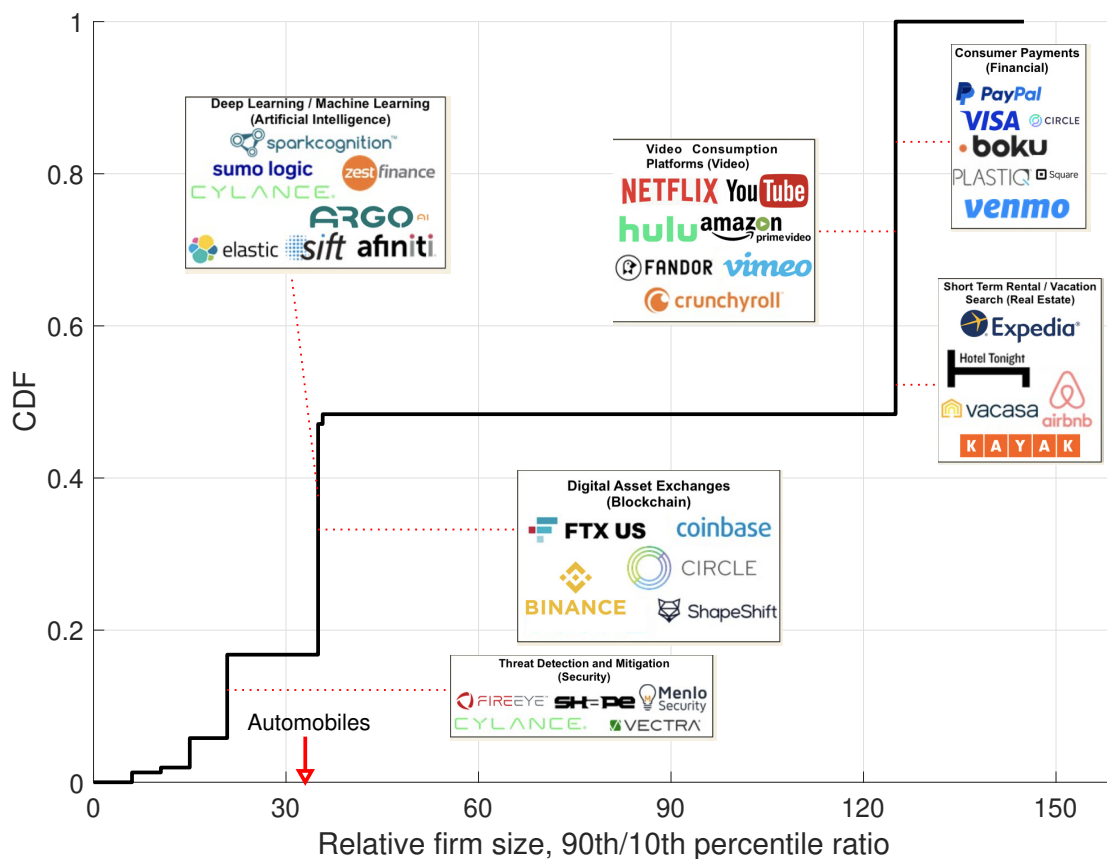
1
0.8
0.6
0.4
0.2
0
CDF

Deep Learning / Machine Learning (Artificial Intelligence)
sparkcognition
sumo logic
zest finance
CYLANCE
ARGO AI
elastic
sift
afiniti

Video Consumption Platforms (Video)
NETFLIX
YouTube
hulu
amazon prime video
FANDOR
vimeo
crunchyroll

Consumer Payments (Financial)
PayPal
VISA
CIRCLE
boku
PLASTIQ
Square
venmo

Short Term Rental / Vacation Search (Real Estate)
Expedia
Hotel Tonight
vacasa
airbnb
KAYAK

Digital Asset Exchanges (Blockchain)
FTX US
coinbase
CIRCLE
BINANCE
ShapeShift

Threat Detection and Mitigation (Security)
FIREEYE
SHAPE
Menlo Security
CYLANCE
VECTRA

Automobiles

0
30
60
90
120
150
Relative firm size, 90th/10th percentile ratio